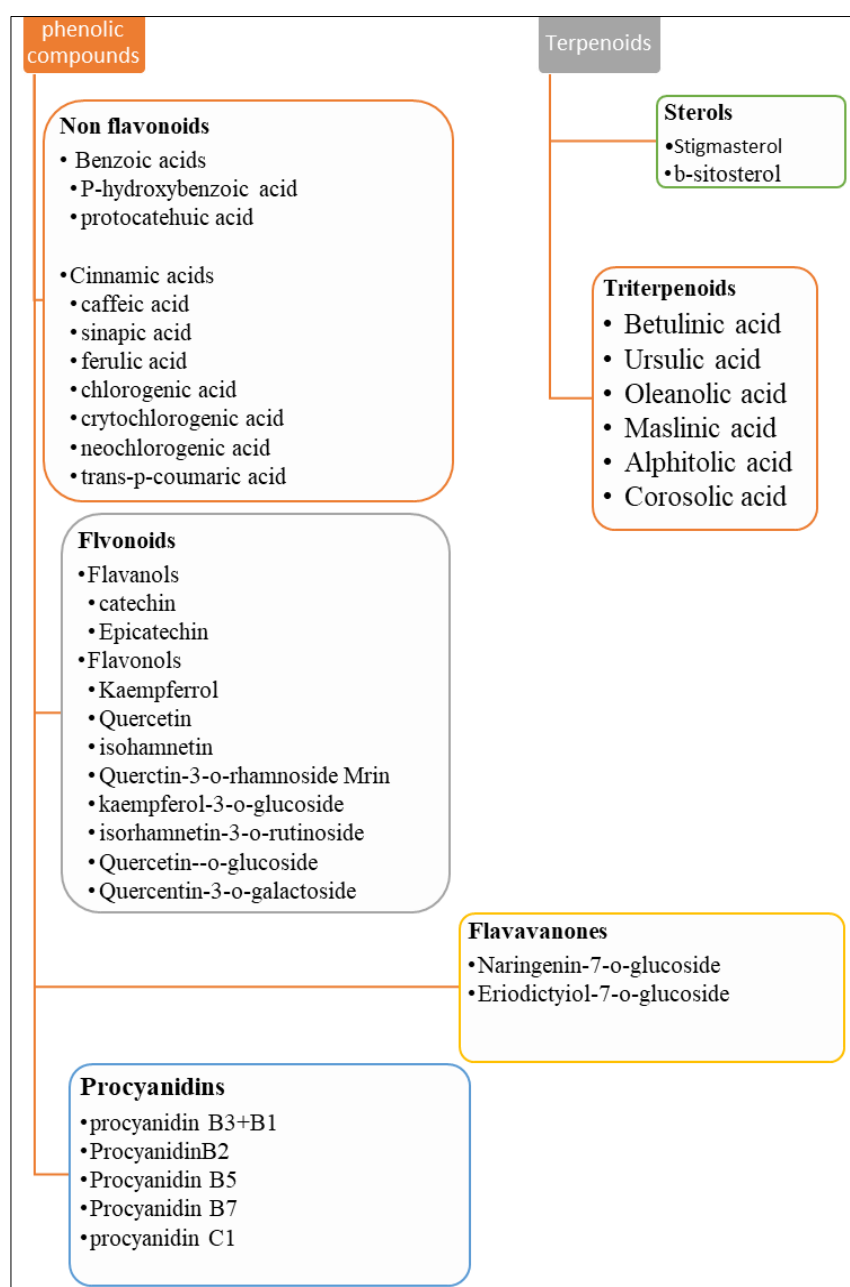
phenolic compounds

Terpenoids

Sterols
•Stigmasterol
•b-sitosterol

Non flavonoids
• Benzoic acids
•P-hydroxybenzoic acid
•protocatehuic acid

•Cinnamic acids
•caffeic acid
•sinapic acid
•ferulic acid
•chlorogenic acid
•crytochlorogenic acid
•neochlorogenic acid
•trans-p-coumaric acid

Triterpenoids
• Betulinic acid
• Ursulic acid
• Oleanolic acid
• Maslinic acid
• Alphitolic acid
• Corosolic acid

Flvonoids
•Flavanols
•catechin
•Epicatechin
•Flavonols
•Kaempferrol
•Quercetin
•isohamnetin
•Querctin-3-o-rhamnoside Mrin
•kaempferol-3-o-glucoside
•isorhamnetin-3-o-rutinoside
•Quercetin--o-glucoside
•Quercentin-3-o-galactoside

Flavavanones
•Naringenin-7-o-glucoside
•Eriodictyiol-7-o-glucoside

Procyanidins
•procyanidin B3+B1
•ProcyanidinB2
•Procyanidin B5
•Procyanidin B7
•procyanidin C1